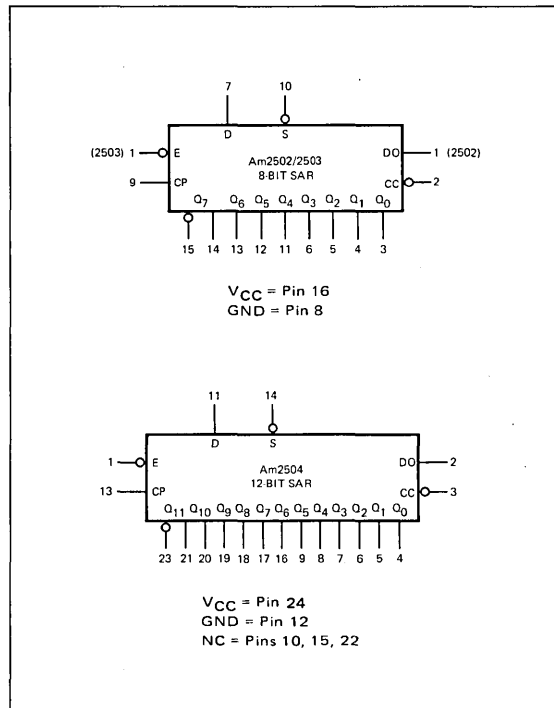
7
10
D
S
(2503) 1
E
Am2502/2503
8-BIT SAR
DO
1 (2502)
9
CP
CC
2
$Q_7$ $Q_6$ $Q_5$ $Q_4$ $Q_3$ $Q_2$ $Q_1$ $Q_0$
15 14 13 12 11 6 5 4 3

$V_{CC}$ = Pin 16
GND = Pin 8

11
14
D
S
1
E
Am2504
12-BIT SAR
DO
2
13
CP
CC
3
$Q_{11}$ $Q_{10}$ $Q_9$ $Q_8$ $Q_7$ $Q_6$ $Q_5$ $Q_4$ $Q_3$ $Q_2$ $Q_1$ $Q_0$
23 21 20 19 18 17 16 9 8 7 6 5 4

$V_{CC}$ = Pin 24
GND = Pin 12
NC = Pins 10, 15, 22